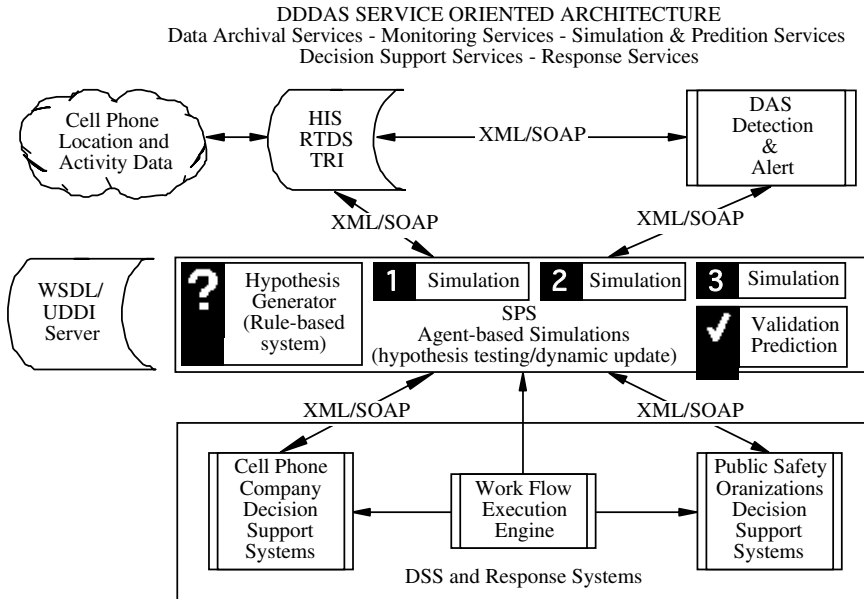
DDDAS SERVICE ORIENTED ARCHITECTURE
Data Archival Services - Monitoring Services - Simulation & Predition Services
Decision Support Services - Response Services

Cell Phone Location and Activity Data

HIS
RTDS
TRI

XML/SOAP

DAS
Detection
&
Alert

XML/SOAP

XML/SOAP

WSDL/
UDDI
Server

?

Hypothesis Generator (Rule-based system)

1 Simulation

2 Simulation

3 Simulation

SPS
Agent-based Simulations
(hypothesis testing/dynamic update)

✓

Validation
Prediction

XML/SOAP

XML/SOAP

Cell Phone Company Decision Support Systems

Work Flow Execution Engine

Public Safety Oranizations Decision Support Systems

DSS and Response Systems